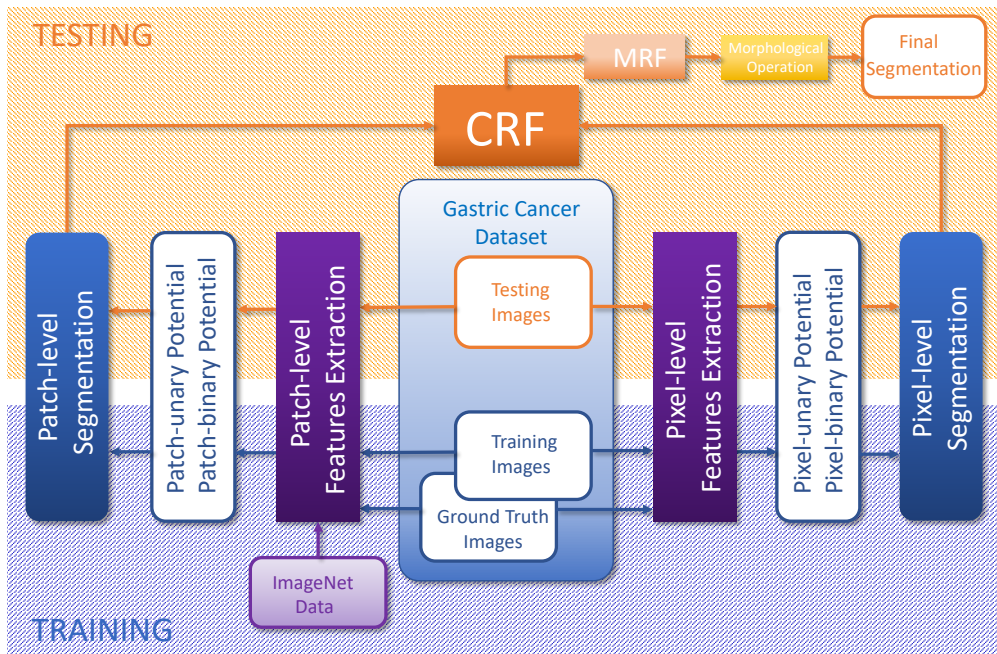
TESTING

MRF

Morphological Operation

Final Segmentation

CRF

Gastric Cancer Dataset

Testing Images

Training Images

Ground Truth Images

Patch-level Segmentation

Patch-unary Potential Patch-binary Potential

Patch-level Features Extraction

Pixel-level Features Extraction

Pixel-unary Potential Pixel-binary Potential

Pixel-level Segmentation

ImageNet Data

TRAINING